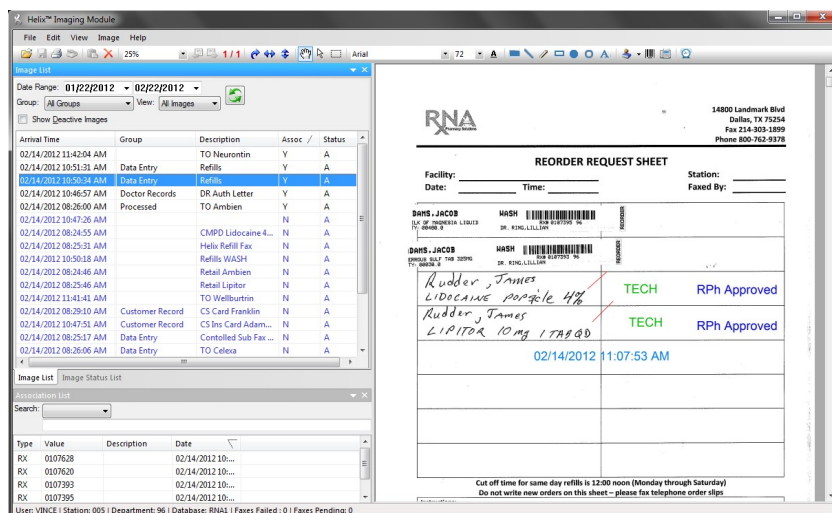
Helix™ Imaging Module

File Edit View Image Help

25% 1/1 Arial 72

Image List

Date Range: 01/22/2012 02/22/2012

Group: All Groups View: All Images

Show Deactive Images

| Arrival Time | Group | Description | Assoc | Status |
|---|---|---|---|---|
| 02/14/2012 11:42:04 AM | | TO Neurontin | Y | A |
| 02/14/2012 10:51:31 AM | Data Entry | Refills | Y | A |
| 02/14/2012 10:50:34 AM | Data Entry | Refills | Y | A |
| 02/14/2012 10:46:57 AM | Doctor Records | DR Auth Letter | Y | A |
| 02/14/2012 08:26:00 AM | Processed | TO Ambien | Y | A |
| 02/14/2012 10:47:26 AM | | | N | A |
| 02/14/2012 08:24:55 AM | | CMPD Lidocaine 4... | N | A |
| 02/14/2012 08:25:31 AM | | Helix Refill Fax | N | A |
| 02/14/2012 10:50:18 AM | | Refills WASH | N | A |
| 02/14/2012 08:24:46 AM | | Retail Ambien | N | A |
| 02/14/2012 08:25:46 AM | | Retail Lipitor | N | A |
| 02/14/2012 11:41:41 AM | | TO Wellbutrin | N | A |
| 02/14/2012 08:29:10 AM | Customer Record | CS Card Franklin | N | A |
| 02/14/2012 10:47:51 AM | Customer Record | CS Ins Card Adam... | N | A |
| 02/14/2012 08:25:17 AM | Data Entry | Contolled Sub Fax ... | N | A |
| 02/14/2012 08:26:06 AM | Data Entry | TO Celexa | N | A |

Image List Image Status List

Association List

Search:

| Type | Value | Description | Date |
|---|---|---|---|
| RX | 0107628 | | 02/14/2012 10:... |
| RX | 0107620 | | 02/14/2012 10:... |
| RX | 0107393 | | 02/14/2012 10:... |
| RX | 0107395 | | 02/14/2012 10:... |

User: VINCE | Station: 005 | Department: 96 | Database: RNA1 | Faxes Failed : 0 | Faxes Pending: 0

RNA

14800 Landmark Blvd
Dallas, TX 75254
Fax 214-303-1899
Phone 800-762-9378

REORDER REQUEST SHEET

Facility: Station:
Date: Time: Faxed By:

DAMS, JACOB WASH
LK OF MAGNESIA LIQUID DR. RING, LILLIAN
REORDER

DAMS, JACOB WASH
ROUS SULF TAB 325MG DR. RING, LILLIAN
REORDER

Rudder, James
LIDOCAINE popsicle 4% TECH RPh Approved

Rudder, James
LIPITOR 10mg 1 TAB QD TECH RPh Approved

02/14/2012 11:07:53 AM

Cut off time for same day refills is 12:00 noon (Monday through Saturday)
Do not write new orders on this sheet – please fax telephone order slips